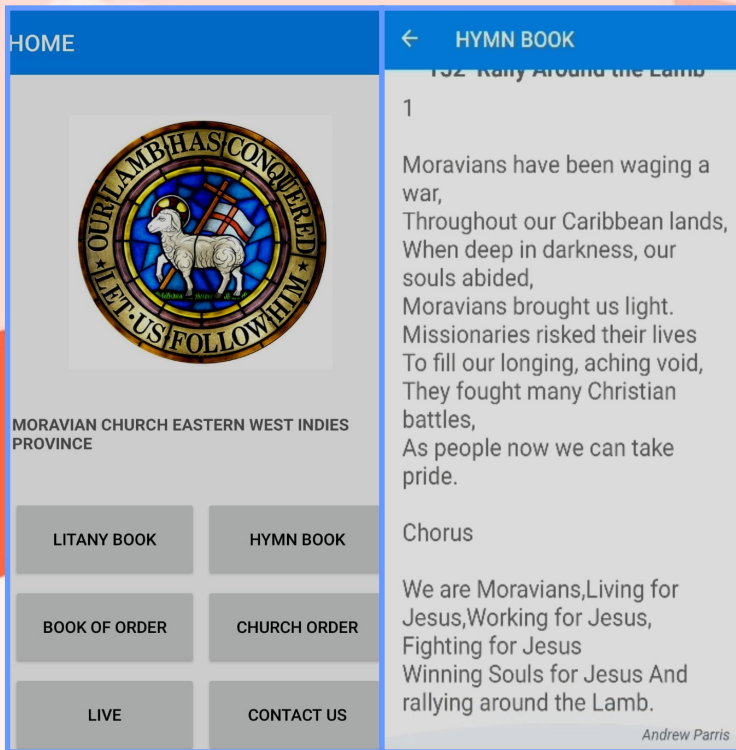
HOME

OUR LAMB HAS CONQUERED LET US FOLLOW HIM

MORAVIAN CHURCH EASTERN WEST INDIES PROVINCE

LITANY BOOK

HYMN BOOK

BOOK OF ORDER

CHURCH ORDER

LIVE

CONTACT US

← HYMN BOOK

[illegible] Rally Around the Lamb

1

Moravians have been waging a war,
Throughout our Caribbean lands,
When deep in darkness, our souls abided,
Moravians brought us light.
Missionaries risked their lives
To fill our longing, aching void,
They fought many Christian battles,
As people now we can take pride.

Chorus

We are Moravians,Living for Jesus,Working for Jesus,
Fighting for Jesus
Winning Souls for Jesus And rallying around the Lamb.

Andrew Parris